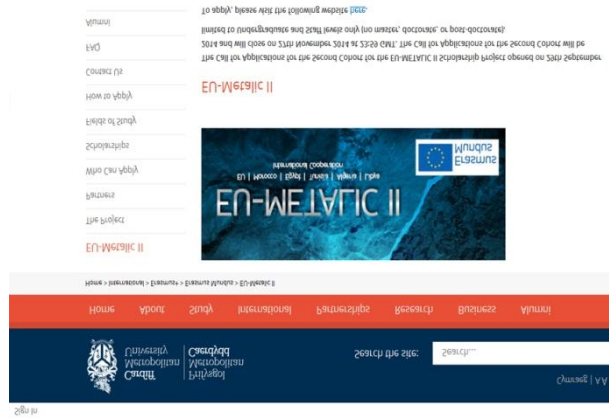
Sign In

Cymraeg | A A

Cardiff Metropolitan University | Caerdydd Metropolitan Prifysgol

Search the site: Search...

Home About Study International Partnerships Research Business Alumni

Home > International > Erasmus > Erasmus Mundus > EU-Metalic II

EU-Metalic II

The Project

Partners

Who Can Apply

Scholarships

Fields of Study

How to Apply

Contact Us

FAQ

Alumni

Erasmus Mundus

EU-METALIC II

EU | Morocco | Egypt | Tunisia | Algeria | Libya

International Cooperation

EU-Metalic II

The Call for Applications for the Second Cohort for the EU-METALIC II Scholarship Project opened on 29th September 2014 and will close on 27th November 2014 at 23:59 GMT. The call for applications for the Second Cohort will be limited to Undergraduate and Staff levels only (no master, doctorate, or post-doctorate).

To apply, please visit the following website here.